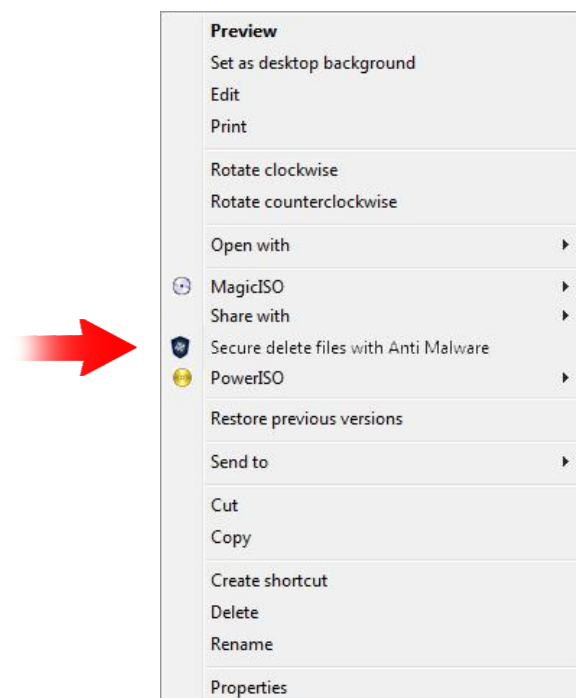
Preview
Set as desktop background
Edit
Print

Rotate clockwise
Rotate counterclockwise

Open with

MagicISO
Share with
Secure delete files with Anti Malware
PowerISO

Restore previous versions

Send to

Cut
Copy

Create shortcut
Delete
Rename

Properties